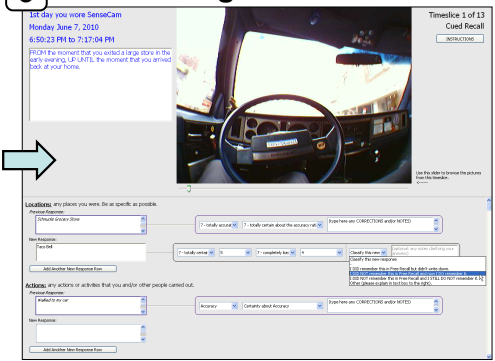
1st day you wore SenseCam
Monday June 7, 2010
6:50:23 PM to 7:17:04 PM
FROM the moment that you exited a large store in the early evening, UP UNTIL the moment that you arrived back at your home.

Timeslice 1 of 13
Cued Recall
INSTRUCTIONS

Use this slider to browse the pictures from this timeslice.

Locations: any places you were. Be as specific as possible.
Previous Response:
Schnucks Grocery Store
7 - totally accura
7 - totally certain about the accuracy rati
(type here any CORRECTIONS and/or NOTES)
New Response:
Taco Bell
7 - totally certai
5
7 - completely su
4
Classify this new
(optional: any notes clarifying your response)
Classify this new response
I DID remember this in Free Recall but didn't write down
I DID NOT remember this in Free Recall until I saw pictures
I DID NOT remember this in Free Recall and I STILL DO NOT remember it
Other (please explain in text box to the right)
Add Another New Response Row

Actions: any actions or activities that you and/or other people carried out.
Previous Response:
Walked to my car
Accuracy
Certainty about Accuracy
(type here any CORRECTIONS and/or NOTES)
New Response:
Add Another New Response Row